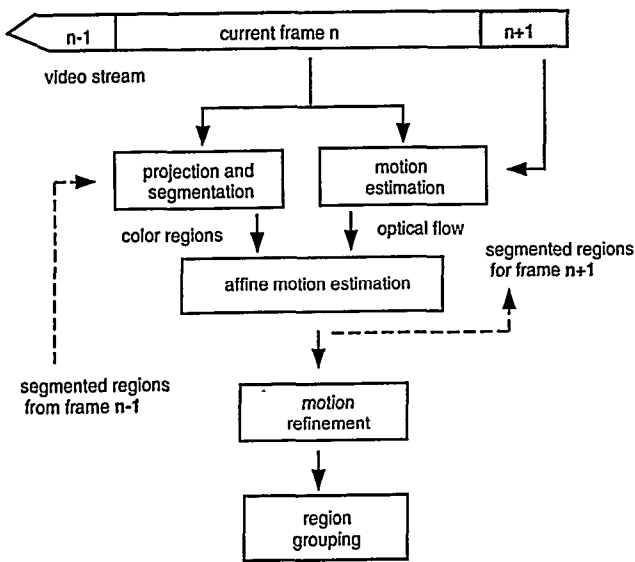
n-1

current frame n

n+1

video stream

projection and segmentation

motion estimation

color regions

optical flow

segmented regions for frame n+1

affine motion estimation

segmented regions from frame n-1

motion refinement

region grouping